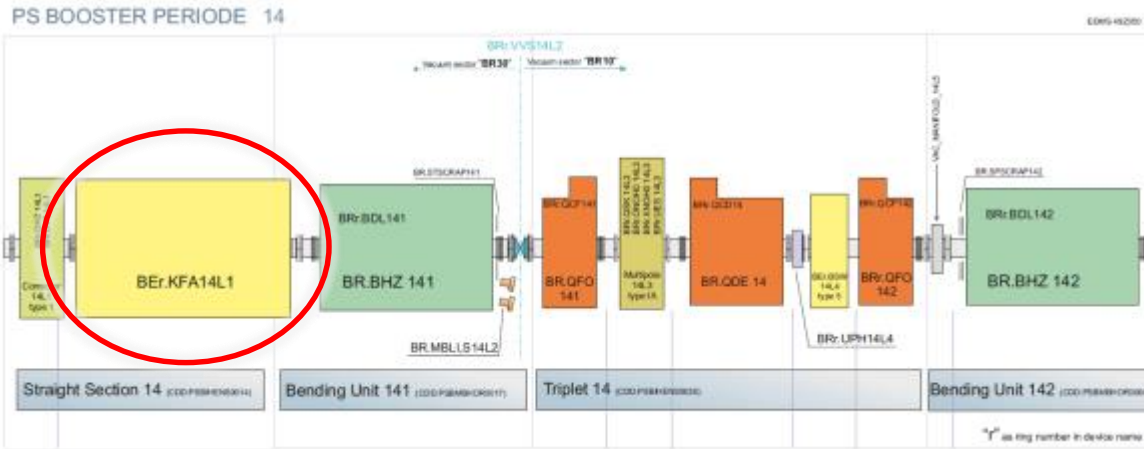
PS BOOSTER PERIODE 14

EDMS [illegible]

BR.VVS14L2

Vacuum sector "BR30"

Vacuum sector "BR10"

VAC_MANIFOLD_14L5

BR.STSCRAP141

BR.SPSCRAP142

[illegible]

Corrector 14L1 type 1

BEr.KFA14L1

BRr.BDL141

BR.BHZ 141

BR.MBLLS14L2

BRr.QCF141

BR.QFO 141

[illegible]

Multipole 14L3 type 1A

BRr.QCD14

BR.QDE 14

BRr.QCF142

BR.QFO 142

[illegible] 14L4 type 1

BRr.UPH14L4

BRr.BDL142

BR.BHZ 142

Straight Section 14 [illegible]

Bending Unit 141 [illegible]

Triplet 14 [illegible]

Bending Unit 142 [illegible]

"r" as ring number in device name